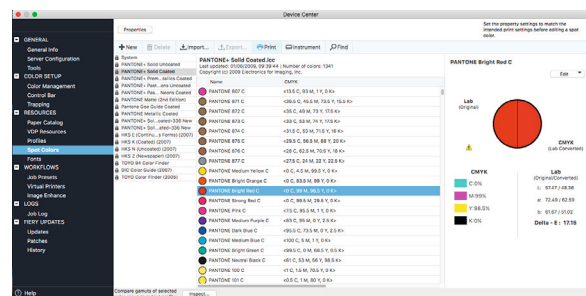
Device Center

Properties

Set the property settings to match the intended print settings before editing a spot color.

GENERAL
General Info
Server Configuration
Tools
COLOR SETUP
Color Management
Control Bar
Trapping
RESOURCES
Paper Catalog
VDP Resources
Profiles
Spot Colors
Fonts
WORKFLOWS
Job Presets
Virtual Printers
Image Enhance
LOGS
Job Log
FIERY UPDATES
Updates
Patches
History

Help

+ New | Delete | Import... | Export... | Print | Instrument | Find

System
PANTONE+ Solid Uncoated
PANTONE+ Solid Coated
PANTONE+ Prem...talics Coated
PANTONE+ Pas...eons Uncoated
PANTONE+ Pas...Neons Coated
PANTONE Matte (2nd Edition)
Pantone Gas Guide Coated
PANTONE Metallic Coated
PANTONE+ Sol...oated-336 New
PANTONE+ Sol...ated-336 New
HKS E (Continu...s Forms) (2007)
HKS K (2007)
HKS N (Uncoated) (2007)
HKS Z (Newspaper) (2007)
TOYO 94 Color Finder
DIC Color Guide (2007)
TOYO Color Finder (2009)

Compare gamuts of selected

Inspect...

PANTONE+ Solid Coated.icc
Last updated: 01/06/2009, 09:29:44 | Number of colors: 1341
Copyright (c) 2009 Electronics for Imaging, Inc.

| Name | CMYK |
|---|---|
| PANTONE 869 C | <13.5 C, 93 M, 1 Y, 0 K> |
| PANTONE 871 C | <36.6 C, 45.3 M, 73.5 Y, 15.5 K> |
| PANTONE 872 C | <35 C, 49 M, 73 Y, 17.6 K> |
| PANTONE 873 C | <26 C, 53 M, 75 Y, 22.4 K> |
| PANTONE 874 C | <31.8 C, 53 M, 71.8 Y, 18 K> |
| PANTONE 875 C | <29.9 C, 56.8 M, 68 Y, 20 K> |
| PANTONE 876 C | <26 C, 62.8 M, 70.8 Y, 18 K> |
| PANTONE 877 C | <27.8 C, 24 M, 23 Y, 22.8 K> |
| PANTONE Medium Yellow C | <0 C, 4.3 M, 99.5 Y, 0 K> |
| PANTONE Bright Orange C | <0 C, 83.8 M, 98 Y, 0 K> |
| PANTONE Bright Red C | <0 C, 99 M, 98.5 Y, 0 K> |
| PANTONE Strong Red C | <0 C, 99.9 M, 28.5 Y, 0 K> |
| PANTONE Pink C | <7.5 C, 95.5 M, 1 Y, 0 K> |
| PANTONE Medium Purple C | <83 C, 95 M, 0 Y, 2.5 K> |
| PANTONE Dark Blue C | <99.5 C, 73 M, 0 Y, 2.5 K> |
| PANTONE Medium Blue C | <100 C, 5 M, 1 Y, 0 K> |
| PANTONE Bright Green C | <99.5 C, 0 M, 68.5 Y, 0.5 K> |
| PANTONE Neutral Black C | <61 C, 56 M, 53 Y, 95 K> |
| PANTONE 100 C | <1 C, 13 M, 70.5 Y, 0 K> |
| PANTONE 101 C | <0.5 C, 1 M, 80 Y, 0 K> |

PANTONE Bright Red C

Edit

Lab (Original)

CMYK (Lab Converted)

CMYK
C 0%
M 99%
Y 98.5%
K 0%

Lab (Original/Converted)
L: 57.47 / 48.38
a: 72.49 / 62.55
b: 61.67 / 31.02
Delta - E : 17.15